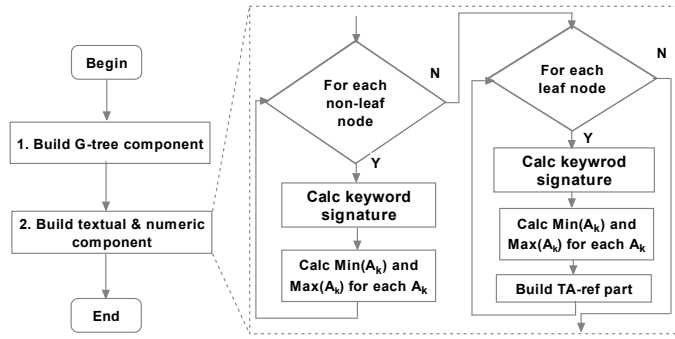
Begin

1. Build G-tree component

2. Build textual & numeric component

End

For each non-leaf node

N

Y

Calc keyword signature

Calc Min($A_k$) and Max($A_k$) for each $A_k$

For each leaf node

N

Y

Calc keywrod signature

Calc Min($A_k$) and Max($A_k$) for each $A_k$

Build TA-ref part